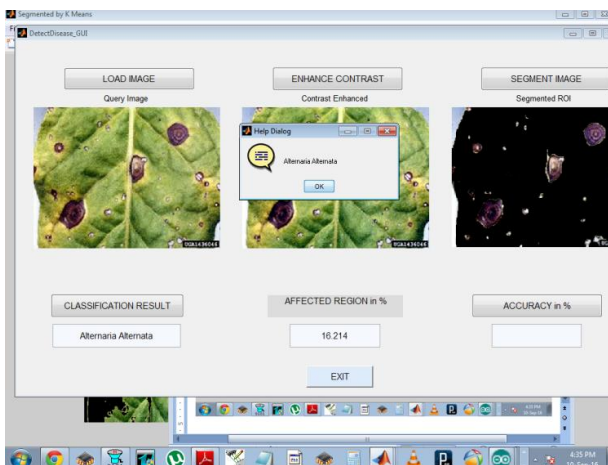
Segmented by K Means

DetectDisease_GUI

LOAD IMAGE

Query Image

ENHANCE CONTRAST

Contrast Enhanced

SEGMENT IMAGE

Segmented ROI

Help Dialog

Alternaria Alternata

OK

CLASSIFICATION RESULT

Alternaria Alternata

AFFECTED REGION in %

16.214

ACCURACY in %

EXIT

4:35 PM